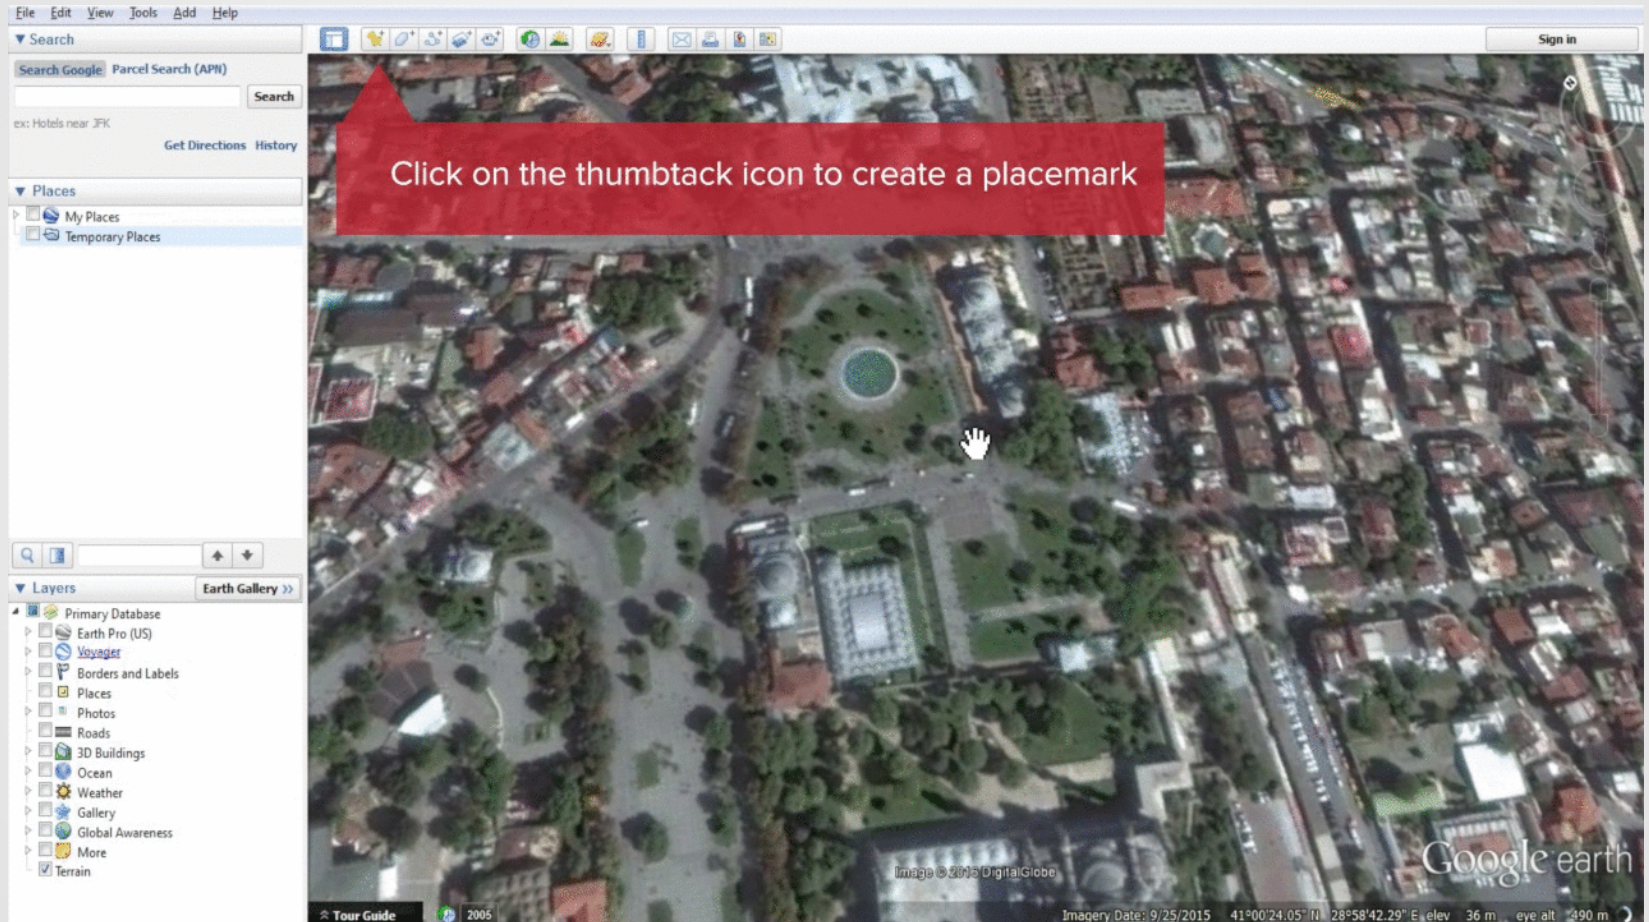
File Edit View Tools Add Help

▼ Search

Search Google Parcel Search (APN)

Search

ex: Hotels near JFK

Get Directions History

▼ Places

My Places

Temporary Places

▼ Layers

Earth Gallery »

Primary Database

Earth Pro (US)

Voyager

Borders and Labels

Places

Photos

Roads

3D Buildings

Ocean

Weather

Gallery

Global Awareness

More

Terrain

Sign in

Click on the thumbtack icon to create a placemark

Image © 2016 DigitalGlobe

Google earth

Tour Guide

2005

Imagery Date: 9/25/2015 41°00'24.05" N 28°58'42.29" E elev 36 m eye alt 490 m